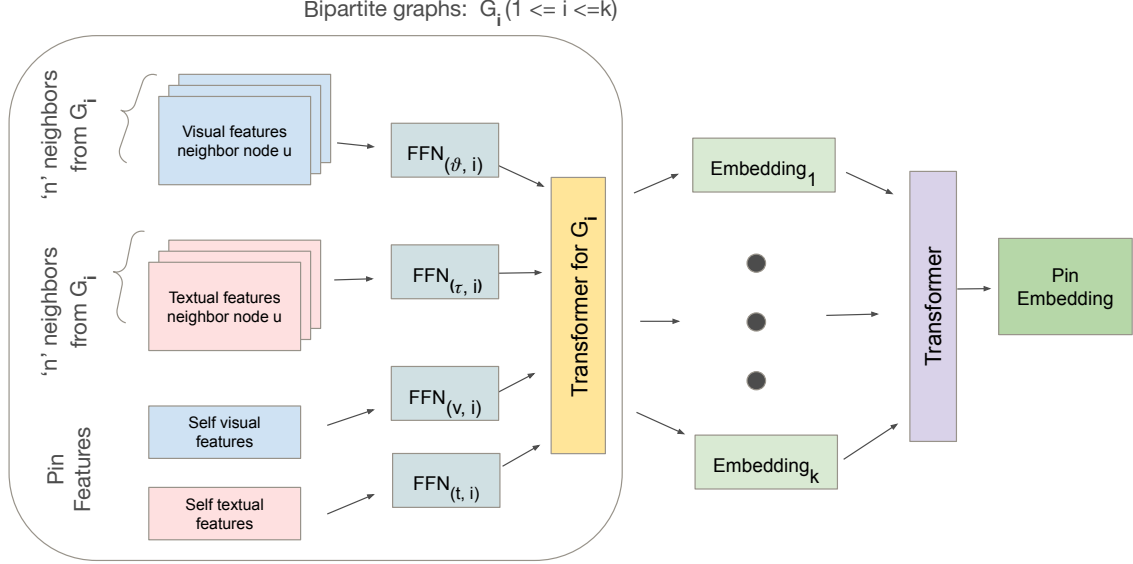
Bipartite graphs: $G_i$ (1 <= i <=k)

'n' neighbors from $G_i$

Visual features neighbor node u

$FFN_{(\vartheta, i)}$

'n' neighbors from $G_i$

Textual features neighbor node u

$FFN_{(\tau, i)}$

Pin Features

Self visual features

$FFN_{(v, i)}$

Self textual features

$FFN_{(t, i)}$

Transformer for $G_i$

$Embedding_1$

$Embedding_k$

Transformer

Pin Embedding